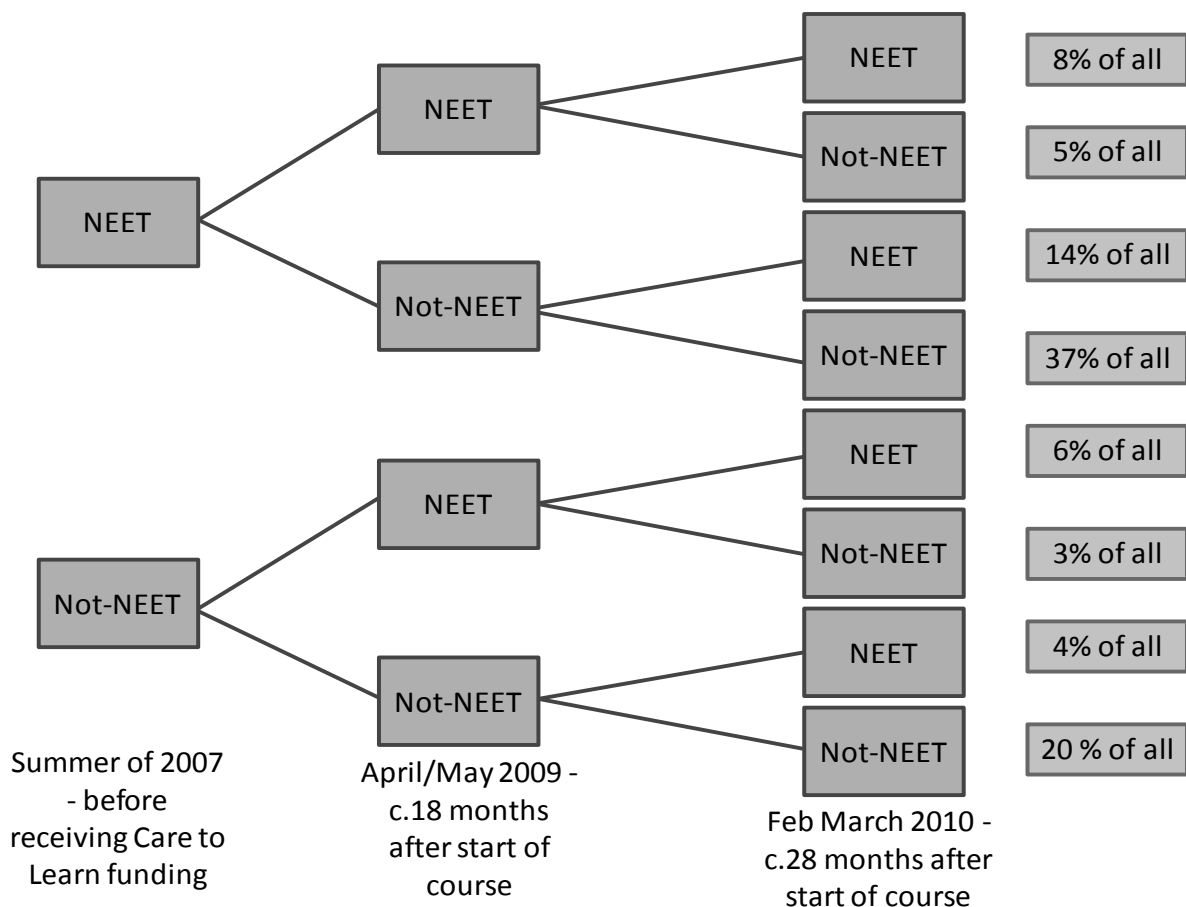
NEET

NEET

NEET

8% of all

Not-NEET

5% of all

Not-NEET

NEET

14% of all

Not-NEET

37% of all

Not-NEET

NEET

NEET

6% of all

Not-NEET

3% of all

Not-NEET

NEET

4% of all

Not-NEET

20 % of all

Summer of 2007 - before receiving Care to Learn funding

April/May 2009 - c.18 months after start of course

Feb March 2010 - c.28 months after start of course